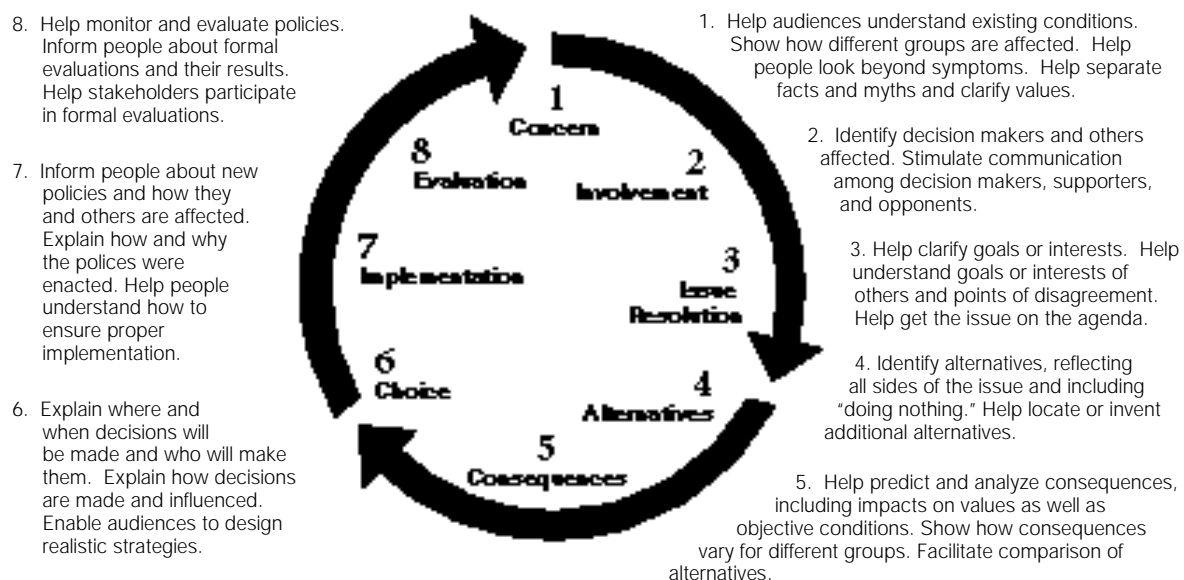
8. Help monitor and evaluate policies. Inform people about formal evaluations and their results. Help stakeholders participate in formal evaluations.

7. Inform people about new policies and how they and others are affected. Explain how and why the polices were enacted. Help people understand how to ensure proper implementation.

6. Explain where and when decisions will be made and who will make them. Explain how decisions are made and influenced. Enable audiences to design realistic strategies.

1
Concern

2
Involvement

3
Issue Resolution

4
Alternatives

5
Consequences

6
Choice

7
Implementation

8
Evaluation

1. Help audiences understand existing conditions. Show how different groups are affected. Help people look beyond symptoms. Help separate facts and myths and clarify values.

2. Identify decision makers and others affected. Stimulate communication among decision makers, supporters, and opponents.

3. Help clarify goals or interests. Help understand goals or interests of others and points of disagreement. Help get the issue on the agenda.

4. Identify alternatives, reflecting all sides of the issue and including "doing nothing." Help locate or invent additional alternatives.

5. Help predict and analyze consequences, including impacts on values as well as objective conditions. Show how consequences vary for different groups. Facilitate comparison of alternatives.